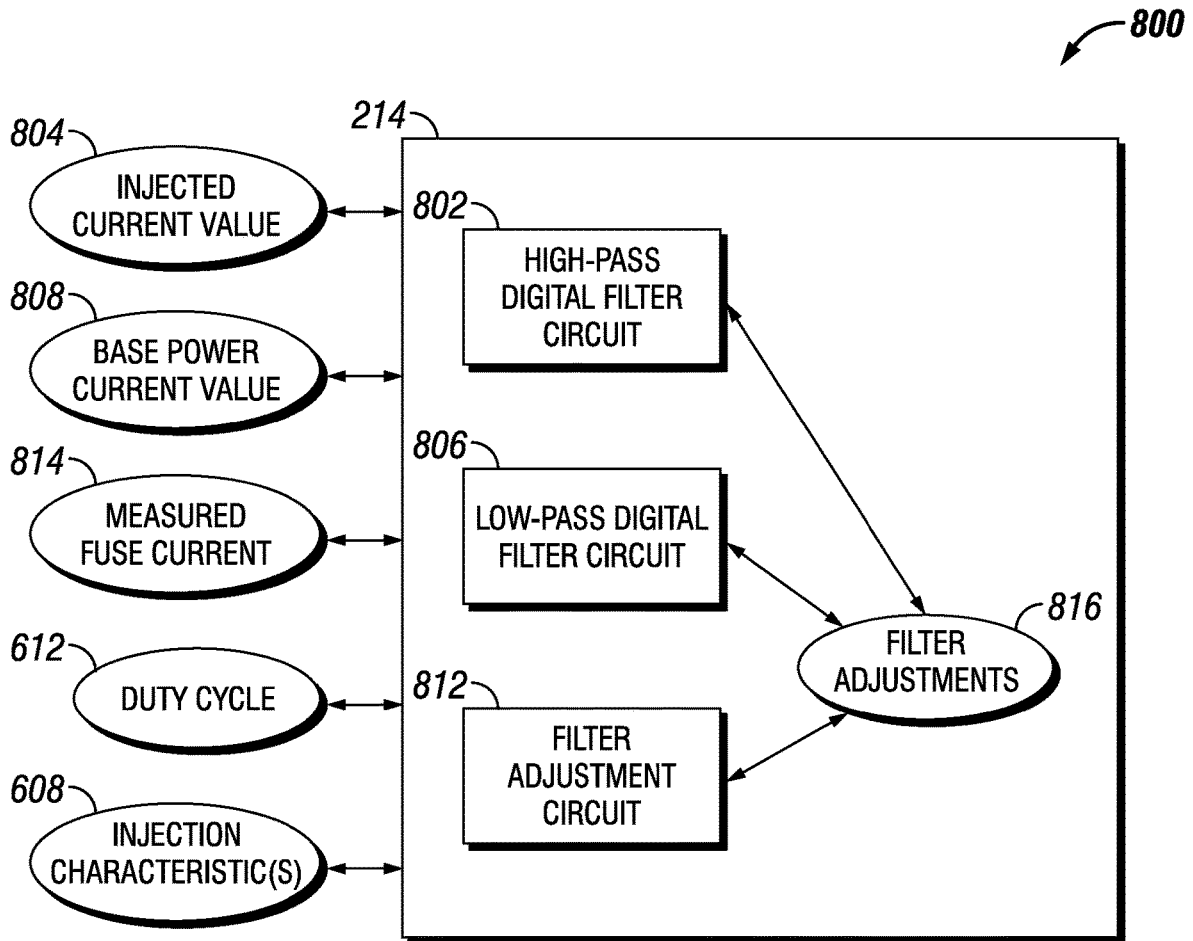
800

214

804
INJECTED CURRENT VALUE

808
BASE POWER CURRENT VALUE

814
MEASURED FUSE CURRENT

612
DUTY CYCLE

608
INJECTION CHARACTERISTIC(S)

802
HIGH-PASS DIGITAL FILTER CIRCUIT

806
LOW-PASS DIGITAL FILTER CIRCUIT

812
FILTER ADJUSTMENT CIRCUIT

816
FILTER ADJUSTMENTS